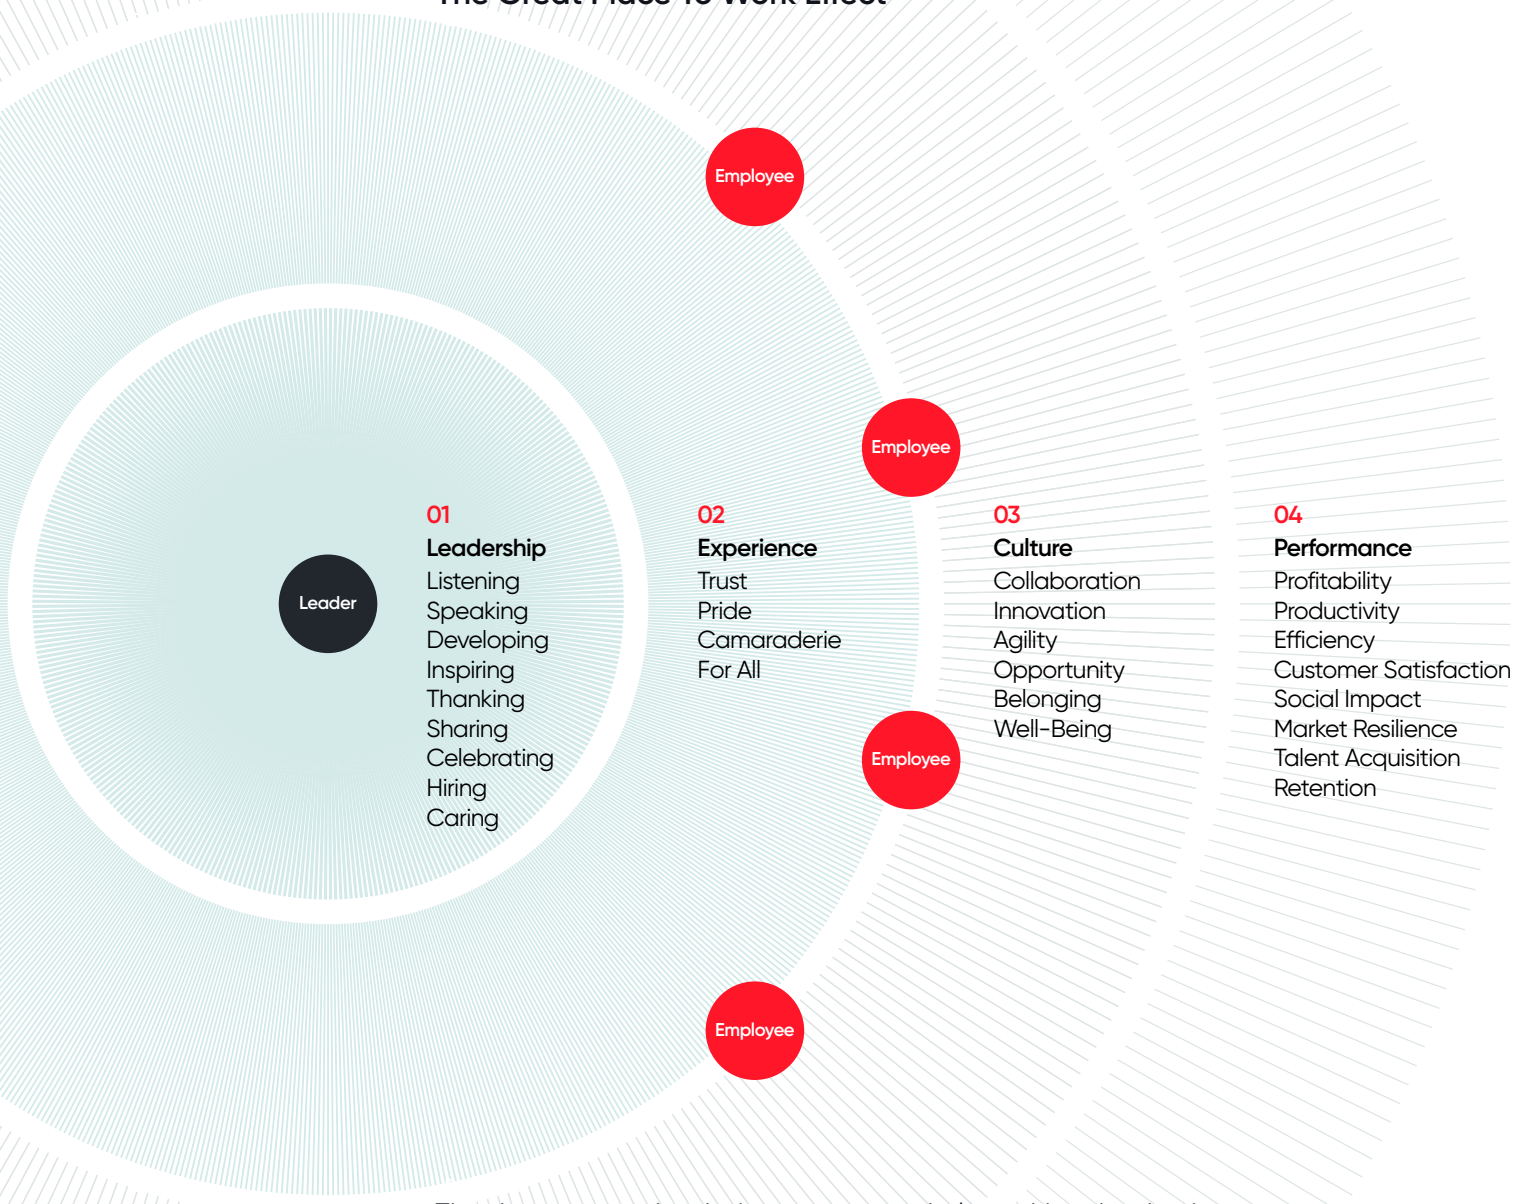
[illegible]

Employee

Employee

Leader

01
Leadership
Listening
Speaking
Developing
Inspiring
Thanking
Sharing
Celebrating
Hiring
Caring

02
Experience
Trust
Pride
Camaraderie
For All

03
Culture
Collaboration
Innovation
Agility
Opportunity
Belonging
Well-Being

04
Performance
Profitability
Productivity
Efficiency
Customer Satisfaction
Social Impact
Market Resilience
Talent Acquisition
Retention

Employee

Employee

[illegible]